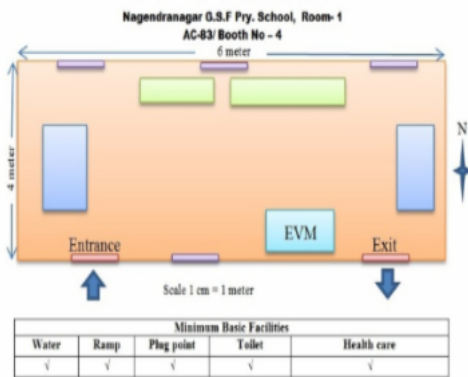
Nagendranagar G.S.F Pry. School, Room- 1
AC-83/ Booth No – 4

6 meter

4 meter

N

EVM

Entrance

Exit

Scale 1 cm = 1 meter

| Minimum Basic Facilities | | | | |
|---|---|---|---|---|
| Water | Ramp | Plug point | Toilet | Health care |
| √ | √ | √ | √ | √ |